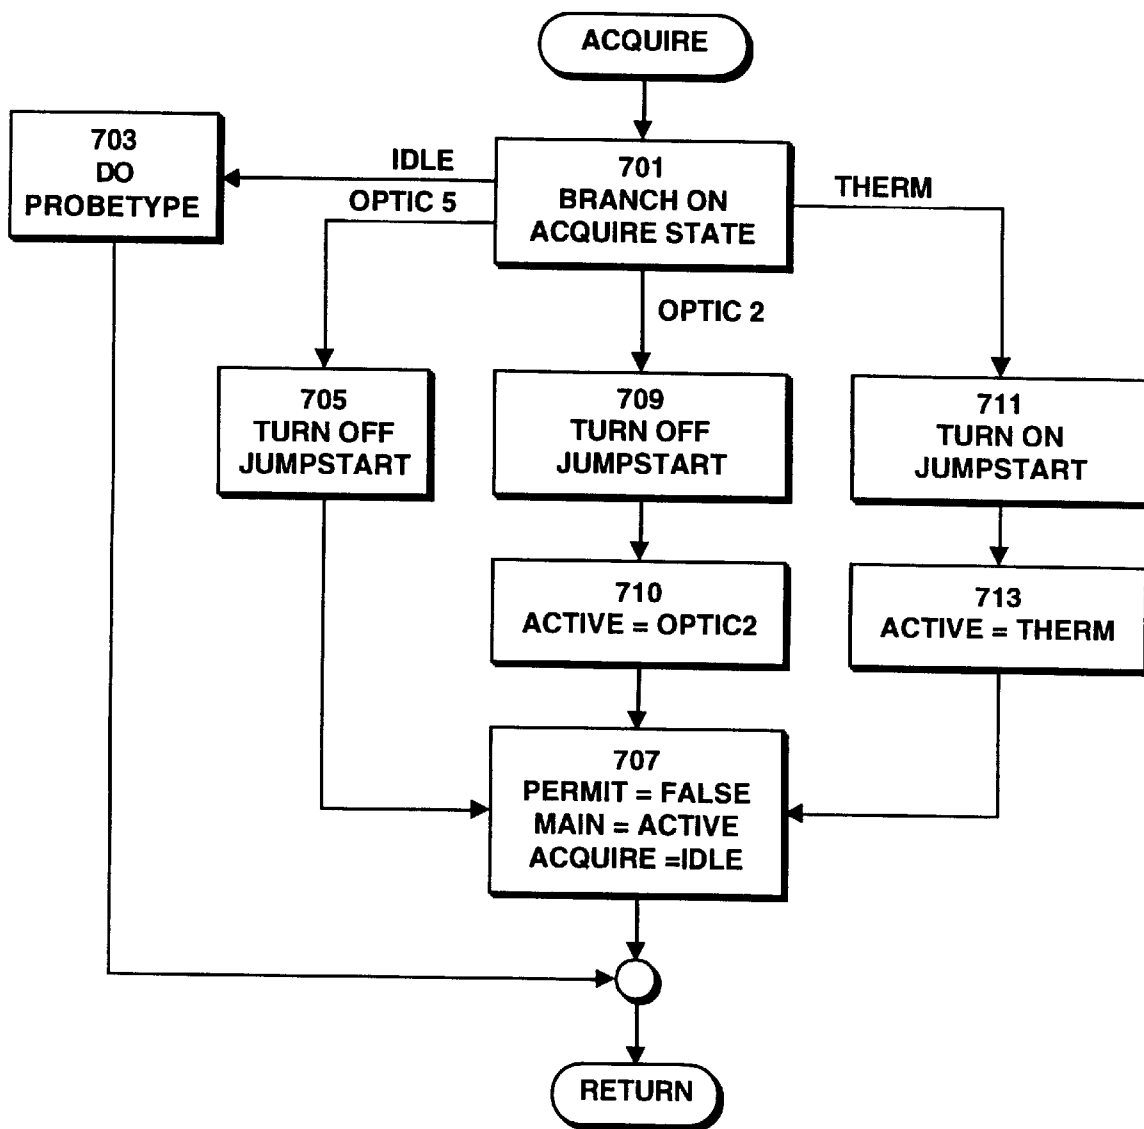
ACQUIRE

703
DO
PROBETYPE

IDLE

OPTIC 5

701
BRANCH ON
ACQUIRE STATE

THERM

OPTIC 2

705
TURN OFF
JUMPSTART

709
TURN OFF
JUMPSTART

711
TURN ON
JUMPSTART

710
ACTIVE = OPTIC2

713
ACTIVE = THERM

707
PERMIT = FALSE
MAIN = ACTIVE
ACQUIRE =IDLE

RETURN